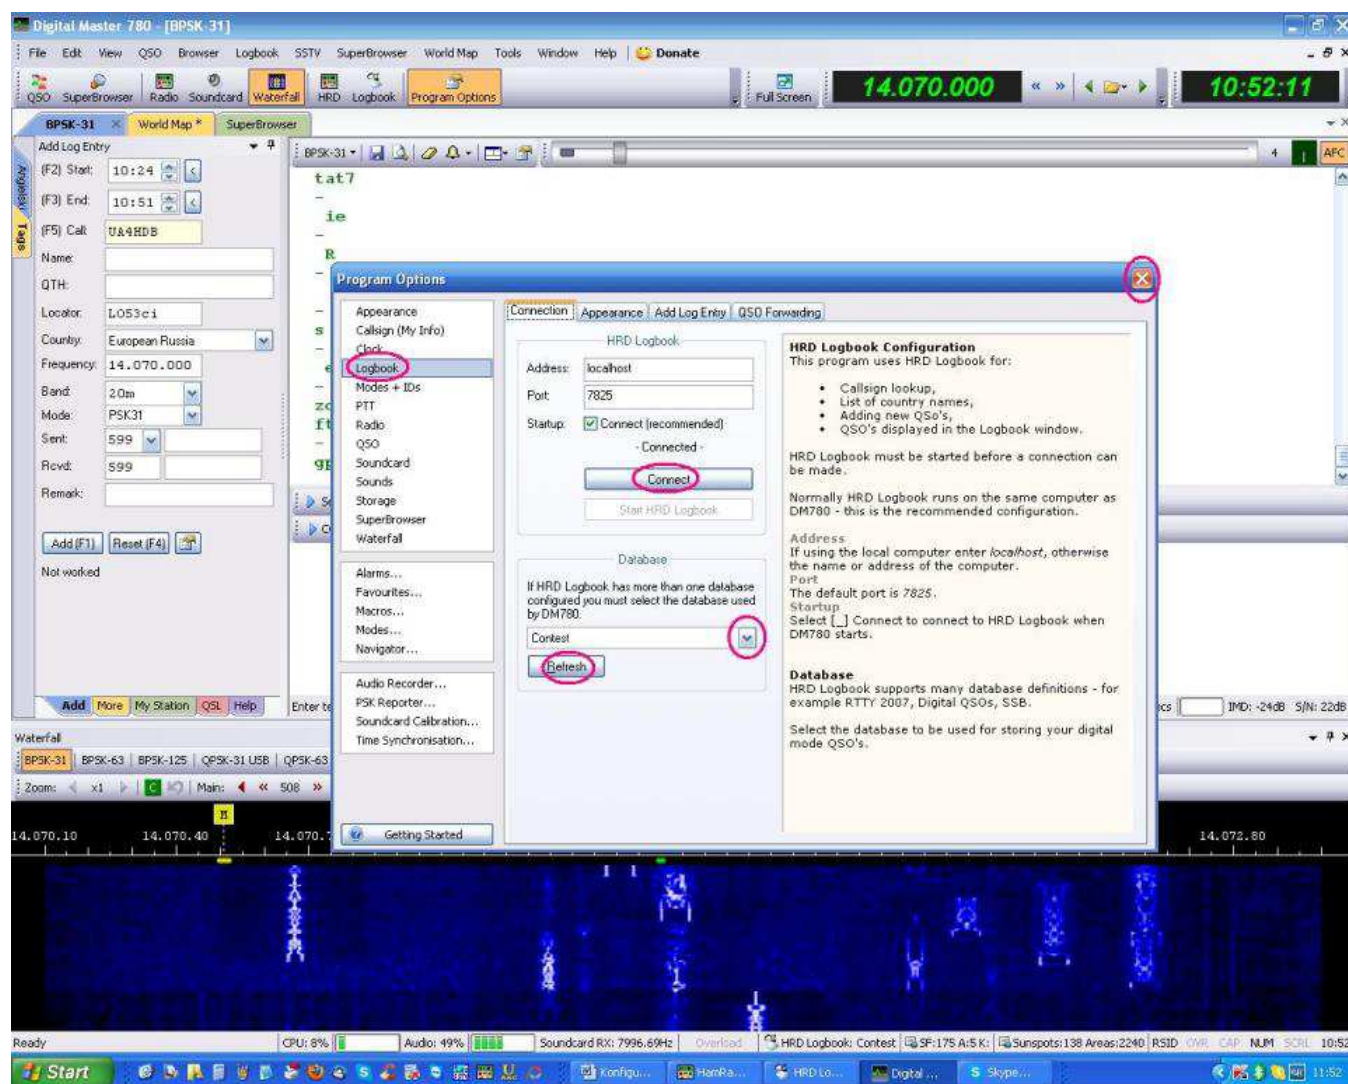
Digital Master 780 - [BPSK-31]

File Edit View QSO Browser Logbook SSTV SuperBrowser World Map Tools Window Help Donate

QSO SuperBrowser Radio Soundcard Waterfall HRD Logbook Program Options Full Screen 14.070.000 10:52:11

BPSK-31 World Map * SuperBrowser

Add Log Entry
(F2) Start: 10:24
(F3) End: 10:51
(F5) Call: UA4HDB
Name:
QTH:
Locator: LO53ci
Country: European Russia
Frequency: 14.070.000
Band: 20m
Mode: PSK31
Sent: 599
Rcvd: 599
Remark:
Add (F1) Reset (F4)
Not worked

Add More My Station QSL Help

BPSK-31

tat7
ie
R

Program Options

Appearance
Callsign (My Info)
Clock
Logbook
Modes + IDs
PTT
Radio
QSO
Soundcard
Sounds
Storage
SuperBrowser
Waterfall

Alarms...
Favourites...
Macros...
Modes...
Navigator...

Audio Recorder...
PSK Reporter...
Soundcard Calibration...
Time Synchronisation...

Getting Started

Connection Appearance Add Log Entry QSO Forwarding

HRD Logbook
Address: localhost
Port: 7825
Startup: Connect (recommended)
- Connected -
Connect
Start HRD Logbook

Database
If HRD Logbook has more than one database configured you must select the database used by DM780.
Contest
Refresh

HRD Logbook Configuration
This program uses HRD Logbook for:
• Callsign lookup,
• List of country names,
• Adding new QSO's,
• QSO's displayed in the Logbook window.

HRD Logbook must be started before a connection can be made.

Normally HRD Logbook runs on the same computer as DM780 - this is the recommended configuration.

Address
If using the local computer enter localhost, otherwise the name or address of the computer.
Port
The default port is 7825.
Startup
Select [_] Connect to connect to HRD Logbook when DM780 starts.

Database
HRD Logbook supports many database definitions - for example RTTY 2007, Digital QSOs, SSB.

Select the database to be used for storing your digital mode QSO's.

Enter te
IMD: -24dB S/N: 22dB

Waterfall
BPSK-31 BPSK-63 BPSK-125 QPSK-31 USB QPSK-63
Zoom: x1 Main: 508
14.070.10 14.070.40 14.070.7 14.072.80

Ready CPU: 8% Audio: 49% Soundcard RX: 7996.69Hz Overload HRD Logbook: Contest SF:175 A:5 K: Sunspots:138 Areas:2240 RSID OVR CAP NUM SCRL 10:52

Start Konfigu... HamRa... HRD Lo... Digital ... Skype... 11:52